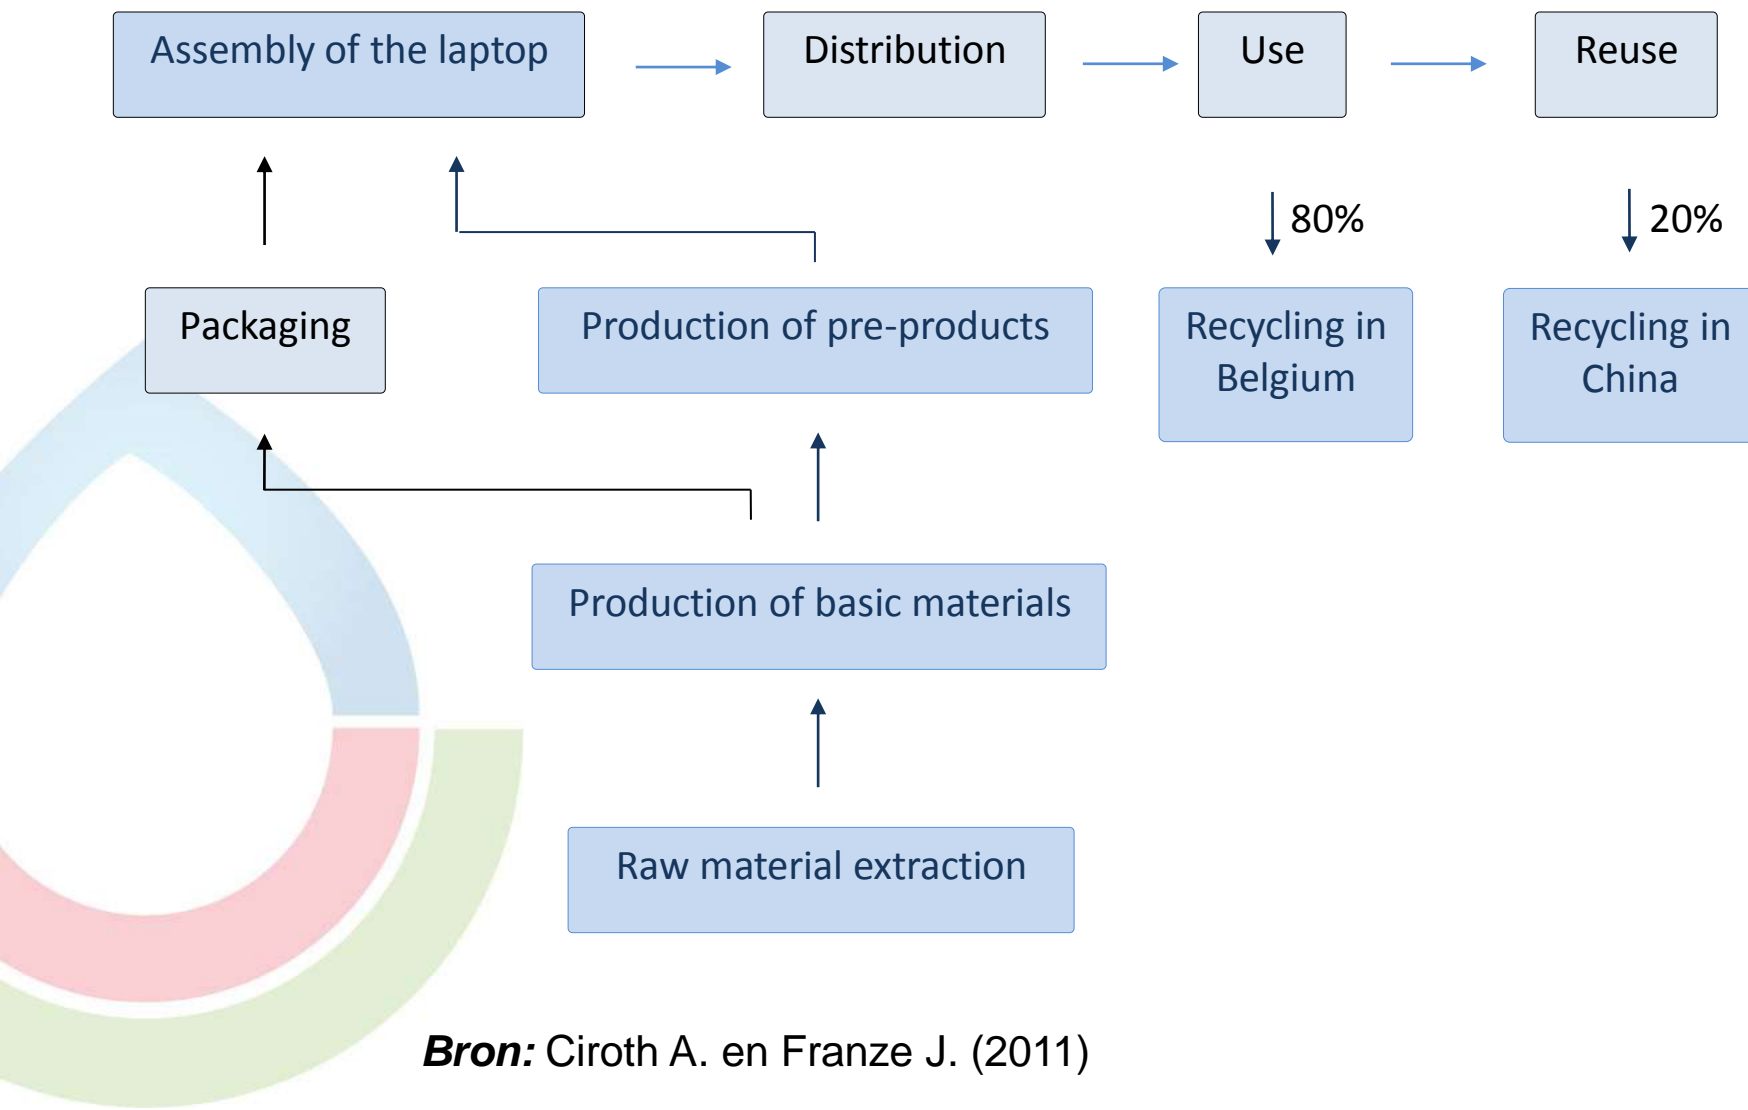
Assembly of the laptop

Distribution

Use

Reuse

80%

20%

Packaging

Production of pre-products

Recycling in Belgium

Recycling in China

Production of basic materials

Raw material extraction

***Bron:*** Ciroth A. en Franze J. (2011)